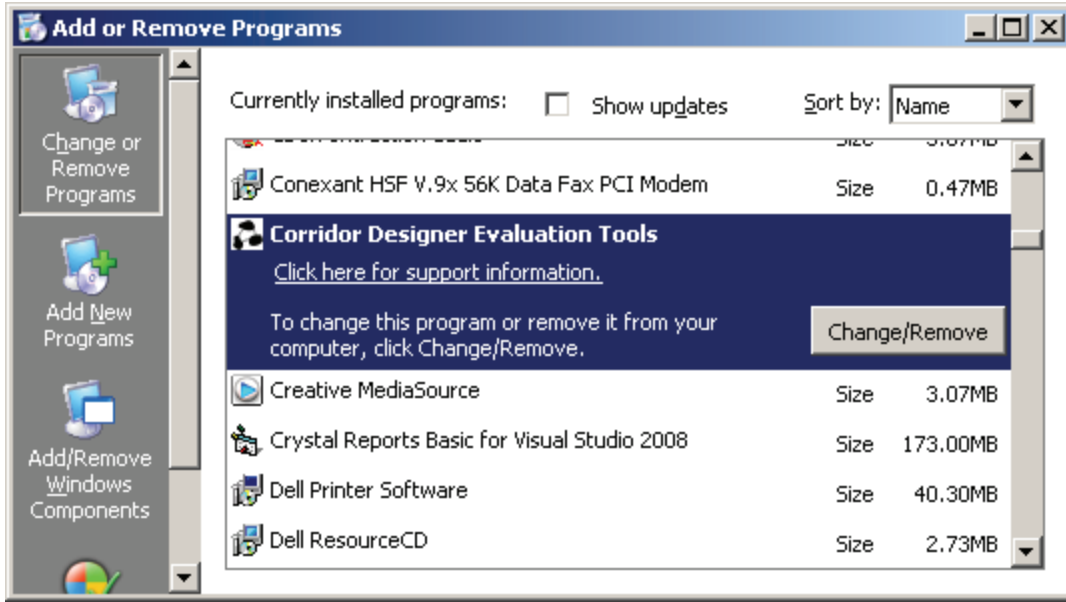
Add or Remove Programs

Change or Remove Programs

Add New Programs

Add/Remove Windows Components

Currently installed programs:

Show updates

Sort by: Name

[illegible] Size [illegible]

Conexant HSF V.9x 56K Data Fax PCI Modem Size 0.47MB

Corridor Designer Evaluation Tools

Click here for support information.

To change this program or remove it from your computer, click Change/Remove.

Change/Remove

Creative MediaSource Size 3.07MB

Crystal Reports Basic for Visual Studio 2008 Size 173.00MB

Dell Printer Software Size 40.30MB

Dell ResourceCD Size 2.73MB